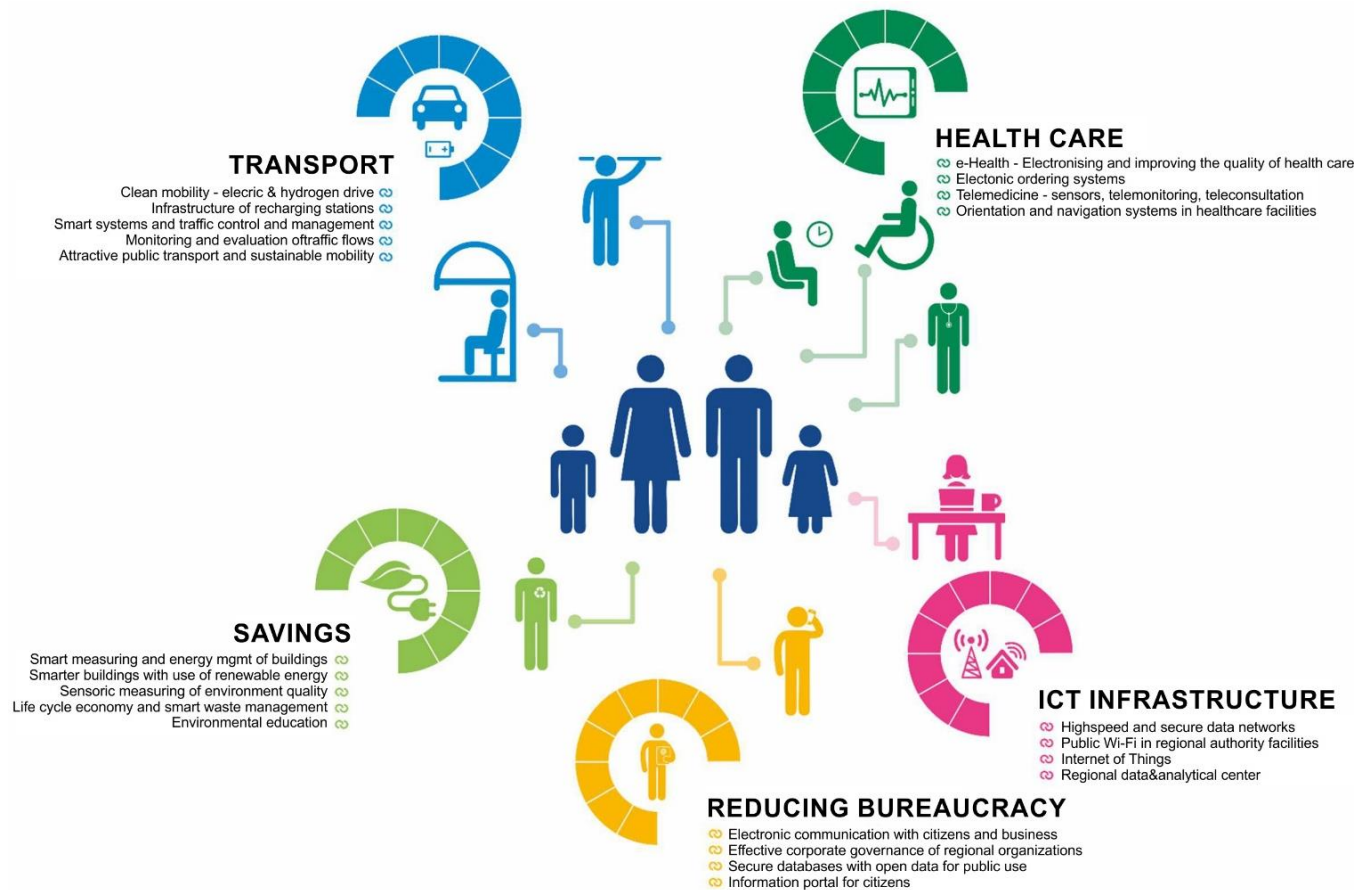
TRANSPORT

Clean mobility - elecric & hydrogen drive
Infrastructure of recharging stations
Smart systems and traffic control and management
Monitoring and evaluation oftraffic flows
Attractive public transport and sustainable mobility

HEALTH CARE

e-Health - Electronising and improving the quality of health care
Electonic ordering systems
Telemedicine - sensors, telemonitoring, teleconsultation
Orientation and navigation systems in healthcare facilities

SAVINGS

Smart measuring and energy mgmt of buildings
Smarter buildings with use of renewable energy
Sensoric measuring of environment quality
Life cycle economy and smart waste management
Environmental education

ICT INFRASTRUCTURE

Highspeed and secure data networks
Public Wi-Fi in regional authority facilities
Internet of Things
Regional data&analytical center

REDUCING BUREAUCRACY

Electronic communication with citizens and business
Effective corporate governance of regional organizations
Secure databases with open data for public use
Information portal for citizens